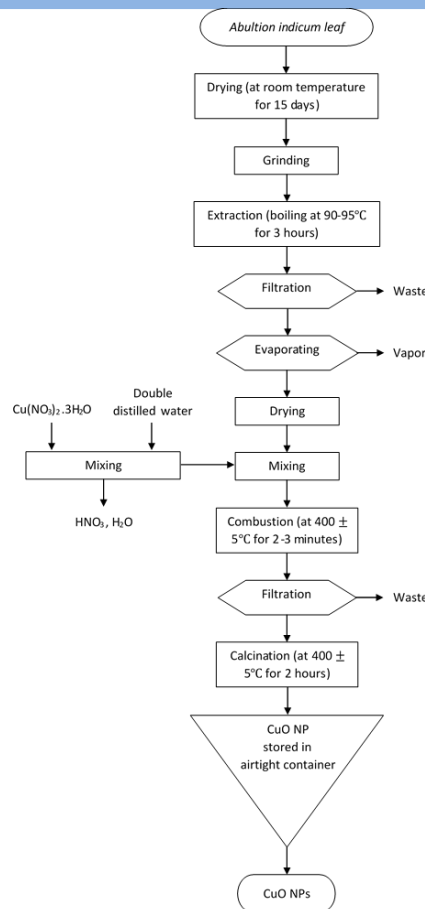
Abultion indicum leaf

Drying (at room temperature for 15 days)

Grinding

Extraction (boiling at 90-95°C for 3 hours)

Filtration

Waste

Evaporating

Vapor

Drying

$Cu(NO_3)_2.3H_2O$

Double distilled water

Mixing

Mixing

$HNO_3$, $H_2O$

Combustion (at 400 ± 5°C for 2-3 minutes)

Filtration

Waste

Calcination (at 400 ± 5°C for 2 hours)

CuO NP stored in airtight container

CuO NPs